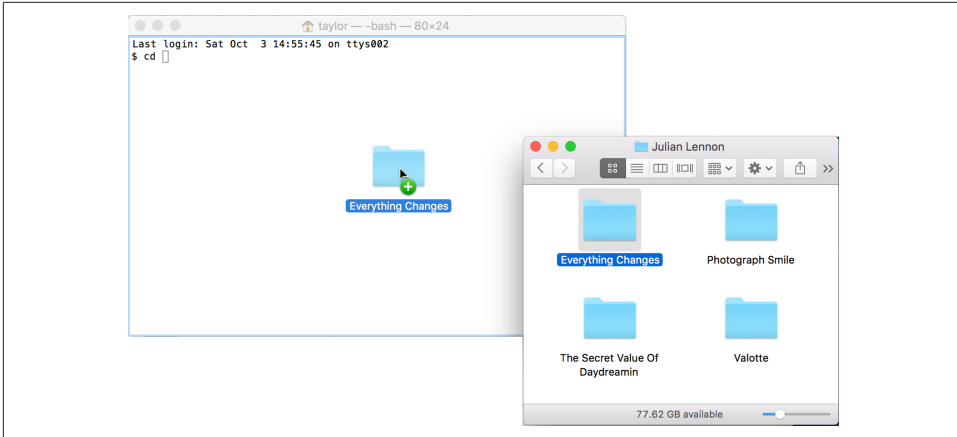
taylor — -bash — 80×24

Last login: Sat Oct  3 14:55:45 on ttys002
$ cd

Everything Changes

Julian Lennon

Everything Changes

Photograph Smile

The Secret Value Of Daydreamin

Valotte

77.62 GB available